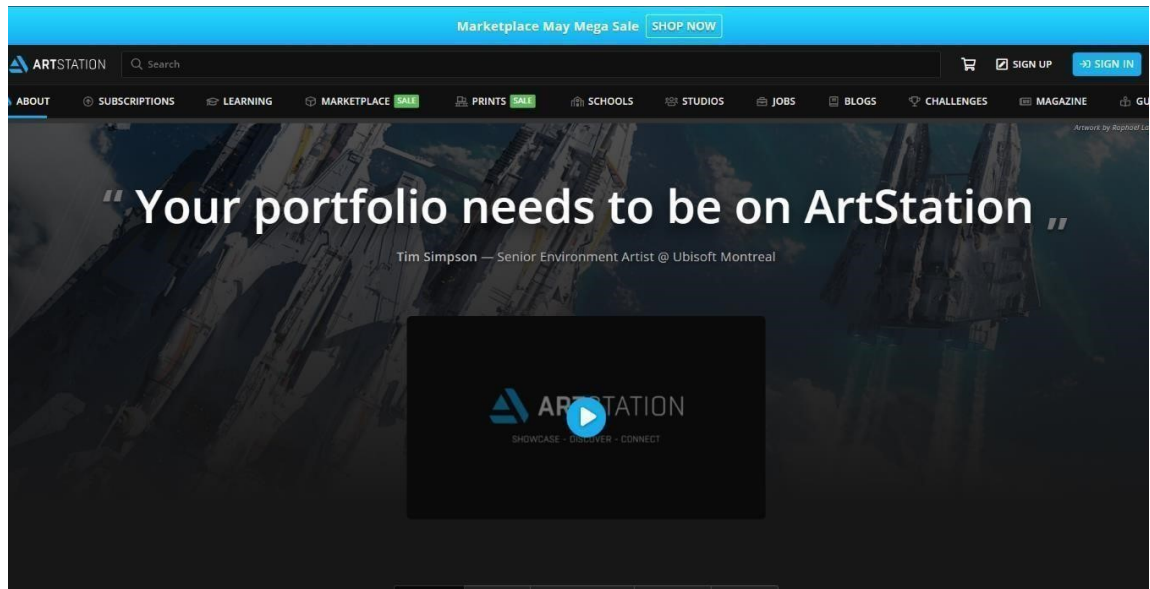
Marketplace May Mega Sale SHOP NOW

ARTSTATION Search SIGN UP SIGN IN

ABOUT SUBSCRIPTIONS LEARNING MARKETPLACE SALE PRINTS SALE SCHOOLS STUDIOS JOBS BLOGS CHALLENGES MAGAZINE GU

Artwork by Raphael La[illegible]

" Your portfolio needs to be on ArtStation "

Tim Simpson — Senior Environment Artist @ Ubisoft Montreal

ARTSTATION
SHOWCASE - DISCOVER - CONNECT